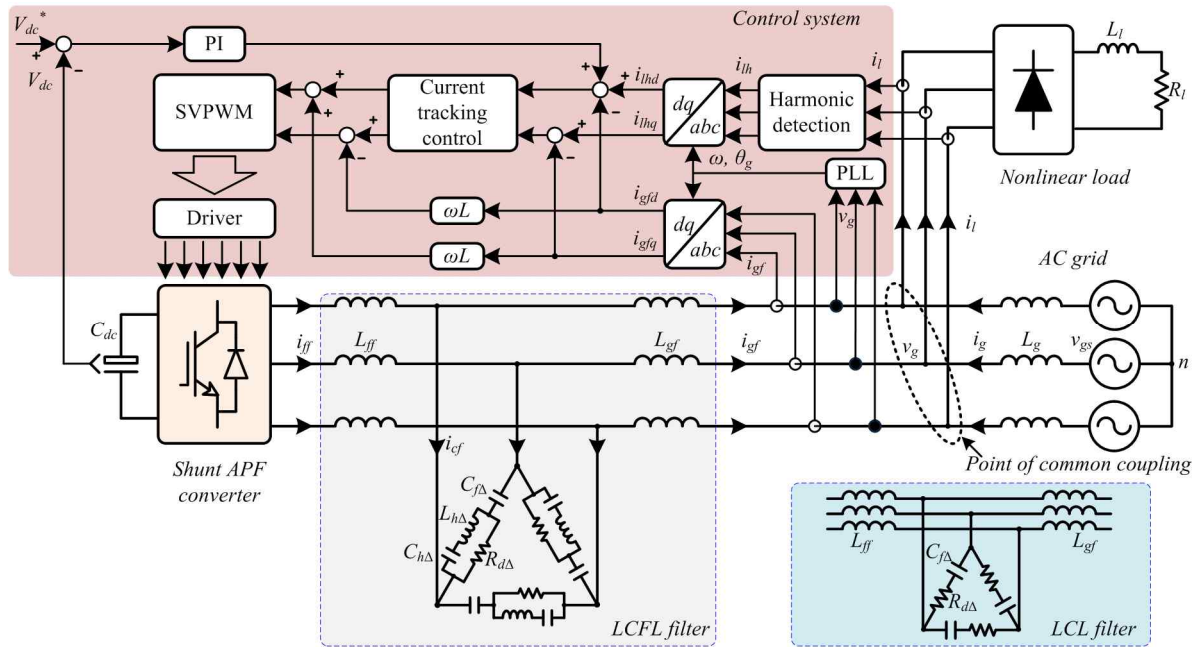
Control system

$V_{dc}^*$

+

$V_{dc}$

-

PI

SVPWM

+

+

Current tracking control

+

-

+

-

+

-

$i_{lhd}$

$i_{lhq}$

$dq$

$abc$

$i_{lh}$

Harmonic detection

$i_l$

$\omega$, $\theta_g$

PLL

Driver

$\omega L$

$\omega L$

$i_{gfd}$

$i_{gfq}$

$dq$

$abc$

$i_{gf}$

$v_g$

$i_l$

$L_l$

$R_l$

Nonlinear load

AC grid

$C_{dc}$

$i_{ff}$

$L_{ff}$

$L_{gf}$

$i_{gf}$

$v_g$

$i_g$

$L_g$

$v_{gs}$

$n$

$i_{cf}$

$C_{f\Delta}$

$L_{h\Delta}$

$C_{h\Delta}$

$R_{d\Delta}$

Point of common coupling

Shunt APF converter

LCFL filter

$L_{ff}$

$L_{gf}$

$C_{f\Delta}$

$R_{d\Delta}$

LCL filter